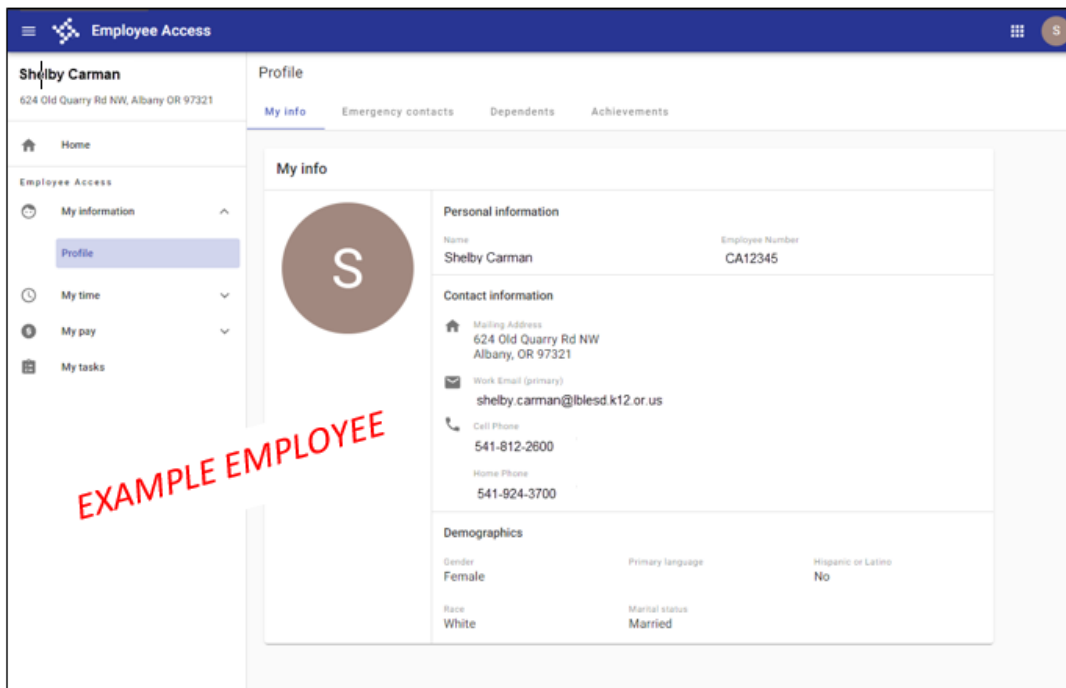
Employee Access

S

Shelby Carman
624 Old Quarry Rd NW, Albany OR 97321

Home

Employee Access

My information

Profile

My time

My pay

My tasks

Profile

My info Emergency contacts Dependents Achievements

My info

S

Personal information

Name
Shelby Carman

Employee Number
CA12345

Contact information

Mailing Address
624 Old Quarry Rd NW
Albany, OR 97321

Work Email (primary)
shelby.carman@lblesd.k12.or.us

Cell Phone
541-812-2600

Home Phone
541-924-3700

EXAMPLE EMPLOYEE

Demographics

Gender
Female

Primary language

Hispanic or Latino
No

Race
White

Marital status
Married